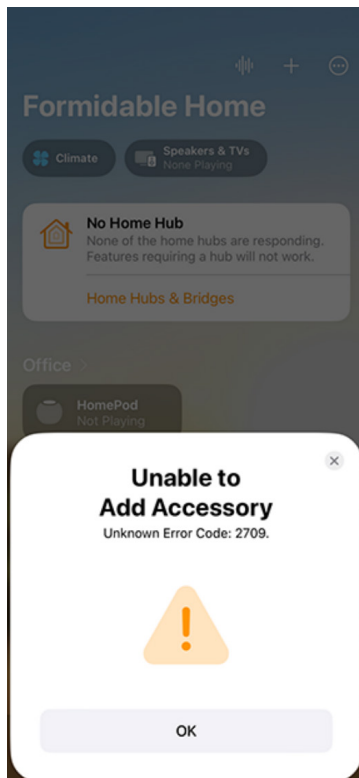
Formidable Home

Climate

Speakers & TVs
None Playing

No Home Hub
None of the home hubs are responding. Features requiring a hub will not work.

Home Hubs & Bridges

Office

HomePod
Not Playing

Unable to Add Accessory
Unknown Error Code: 2709.

OK